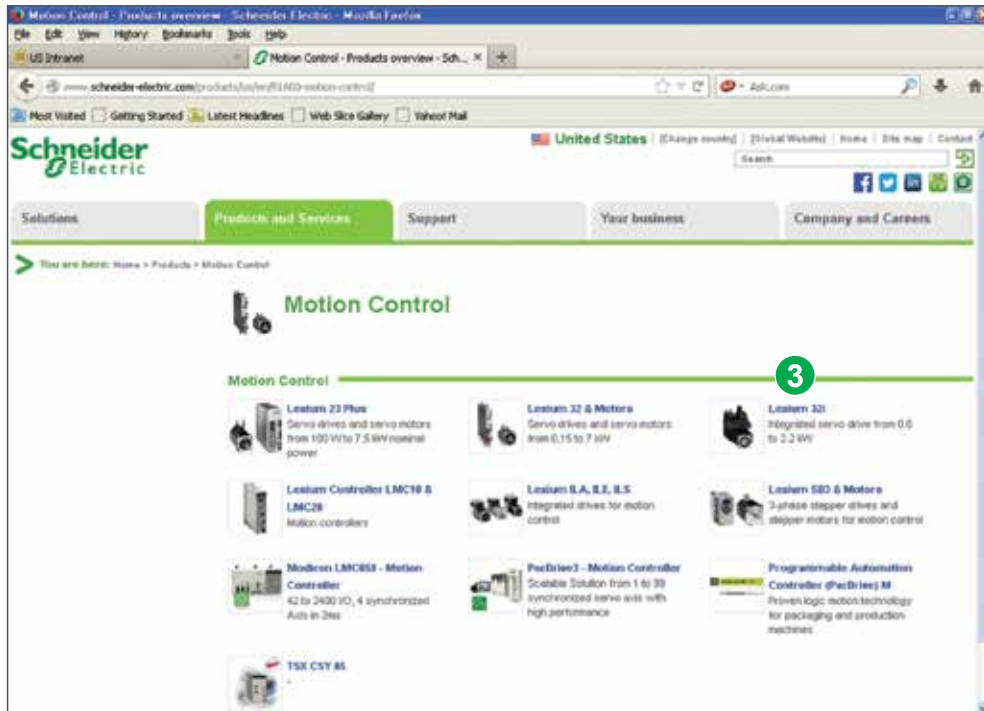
Motion Control - Products overview - Schneider Electric - Mozilla Firefox

File Edit View History Bookmarks Tools Help

US Intranet

Motion Control - Products overview - Sch...

www.schneider-electric.com/products/us/en/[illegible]-motion-control/

Ask.com

Most Visited Getting Started Latest Headlines Web Slice Gallery Yahoo! Mail

Schneider Electric

United States | [Change country] | [Global Website] | Home | Site map | Contact

Search

Solutions | Products and Services | Support | Your business | Company and Careers

You are here: Home > Products > Motion Control

Motion Control

Motion Control

3

Lexium 23 Plus
Servo drives and servo motors from 100 W to 7.5 kW nominal power

Lexium 32 & Motors
Servo drives and servo motors from 0.15 to 7 kW

Lexium 32i
Integrated servo drive from 0.6 to 2.2 kW

Lexium Controller LMC10 & LMC20
Motion controllers

Lexium ILA, ILE, ILS
Integrated drives for motion control

Lexium SD3 & Motors
3-phase stepper drives and stepper motors for motion control

Modicon LMC058 - Motion Controller
42 to 2400 I/O, 4 synchronized Axis in 2ms

PacDrive3 - Motion Controller
Scalable Solution from 1 to 99 synchronized servo axis with high performance

Programmable Automation Controller (PacDrive) M
Proven logic motion technology for packaging and production machines

TSX CSY 85
-